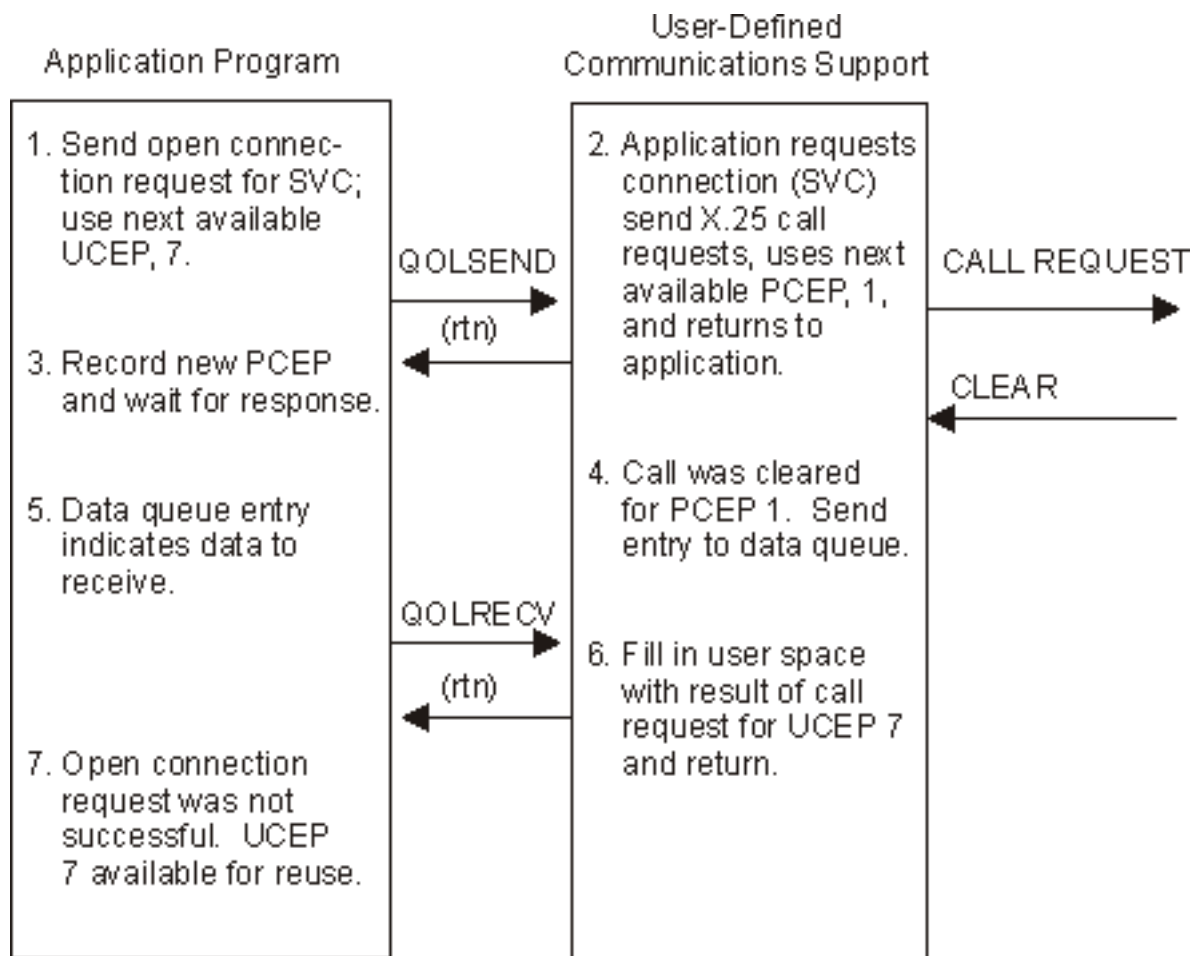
Application Program

User-Defined Communications Support

1. Send open connection request for SVC; use next available UCEP, 7.

QOLSEND

(rtn)

2. Application requests connection (SVC) send X.25 call requests, uses next available PCEP, 1, and returns to application.

CALL REQUEST

3. Record new PCEP and wait for response.

CLEAR

4. Call was cleared for PCEP 1. Send entry to data queue.

5. Data queue entry indicates data to receive.

QOLRECV

6. Fill in user space with result of call request for UCEP 7 and return.

(rtn)

7. Open connection request was not successful. UCEP 7 available for reuse.